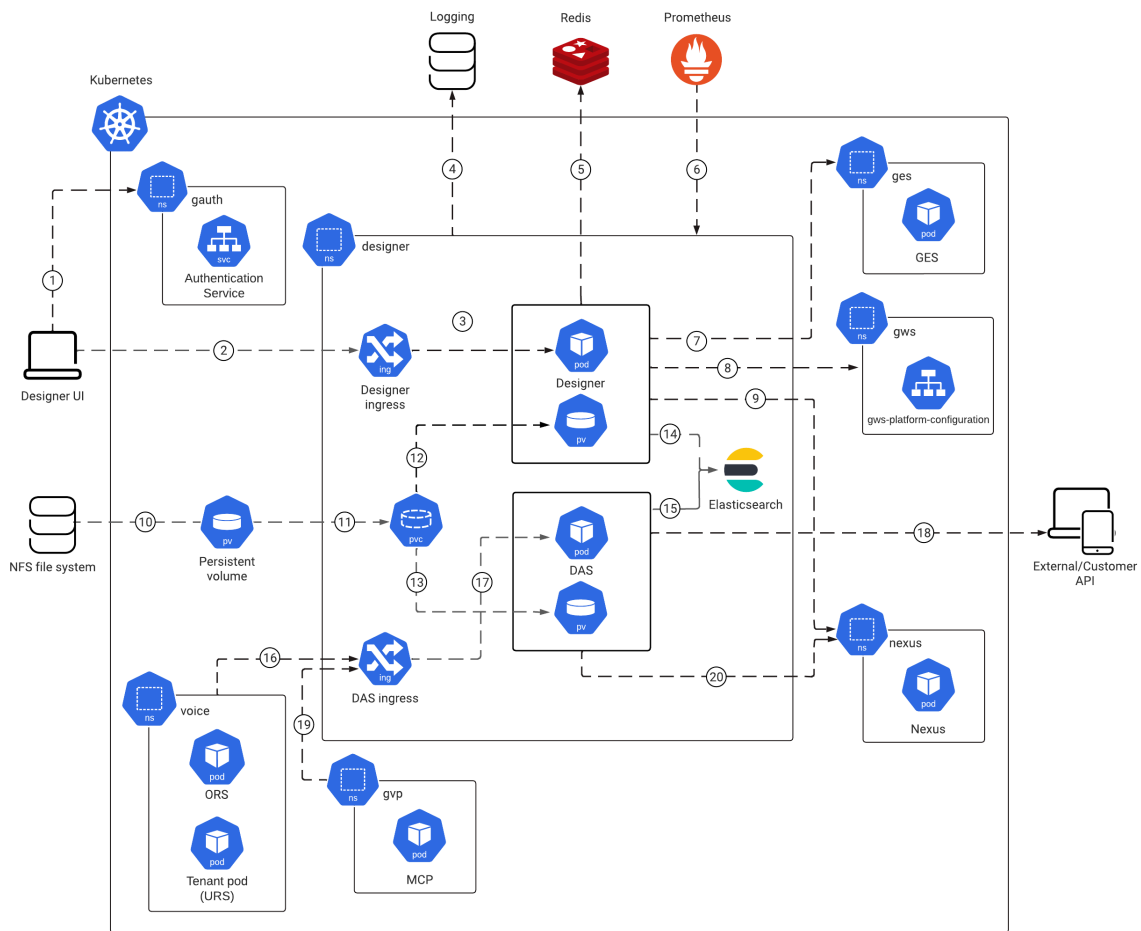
Logging

Redis

Prometheus

Kubernetes

4

5

6

ns

gauth

svc

Authentication Service

ns

designer

ns

ges

pod

GES

1

3

ns

gws

ing

Designer ingress

pod

Designer

7

2

8

Designer UI

9

pv

gws-platform-configuration

14

12

Elasticsearch

15

pv

Persistent volume

pvc

pod

DAS

18

NFS file system

10

11

External/Customer API

13

17

pv

ns

nexus

16

ing

DAS ingress

20

pod

Nexus

ns

voice

pod

ORS

19

ns

gvp

pod

Tenant pod (URS)

pod

MCP